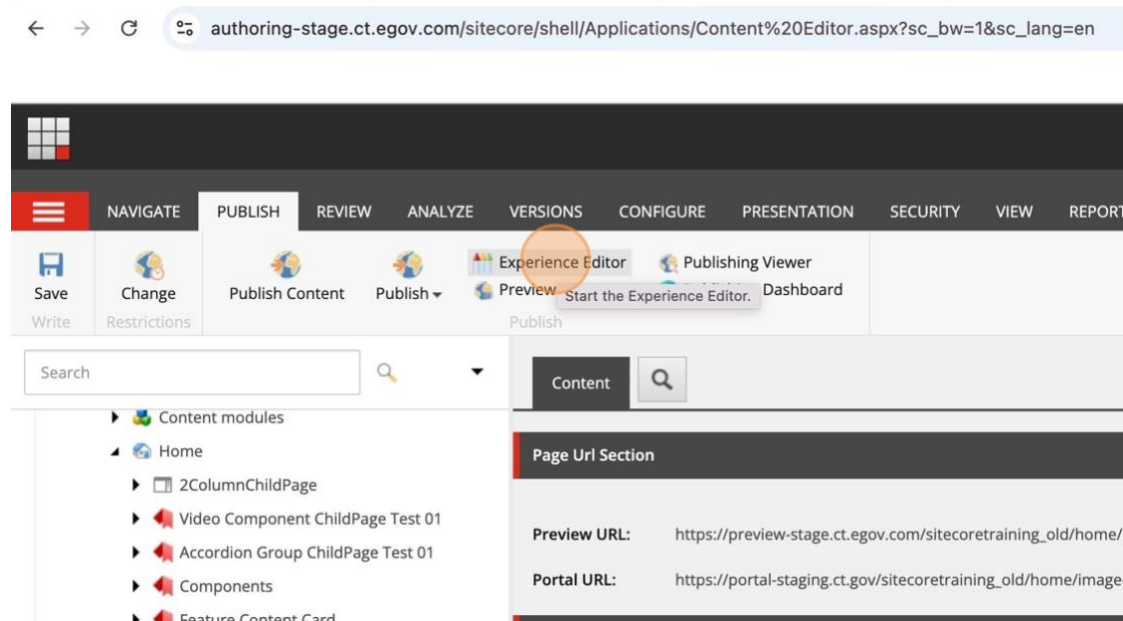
authoring-stage.ct.egov.com/sitecore/shell/Applications/Content%20Editor.aspx?sc_bw=1&sc_lang=en

NAVIGATE PUBLISH REVIEW ANALYZE VERSIONS CONFIGURE PRESENTATION SECURITY VIEW REPORT

Save
Write

Change
Restrictions

Publish Content
Publish

Experience Editor
Preview
Start the Experience Editor.
Publishing Viewer
Dashboard
Publish

Search

Content modules
Home
2ColumnChildPage
Video Component ChildPage Test 01
Accordion Group ChildPage Test 01
Components
Feature Content Card

Content

Page Url Section

Preview URL: https://preview-stage.ct.egov.com/sitecoretraining_old/home/
Portal URL: https://portal-staging.ct.gov/sitecoretraining_old/home/image